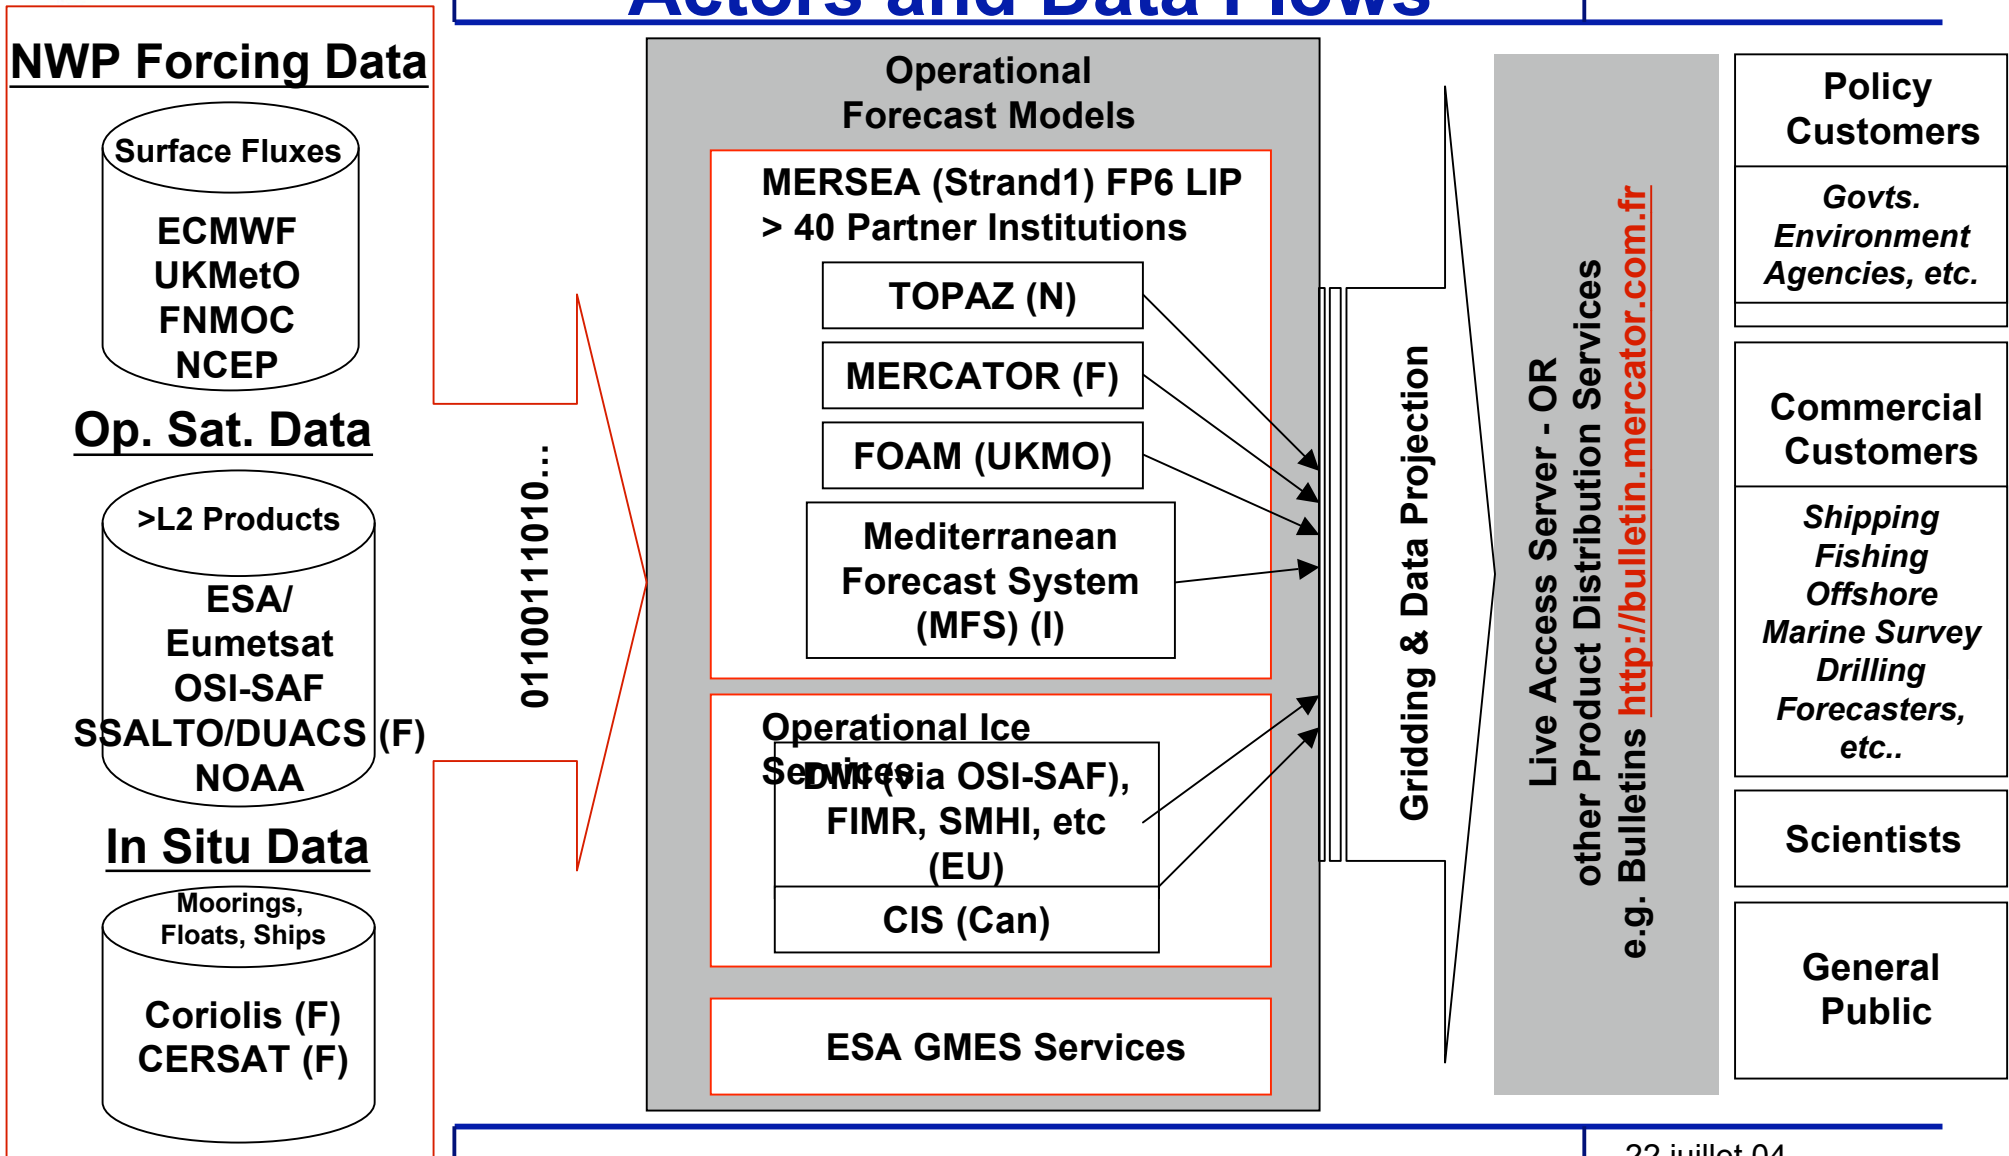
Actors and Data Flows

NWP Forcing Data

Surface Fluxes

ECMWF
UKMetO
FNMOC
NCEP

Op. Sat. Data

>L2 Products

ESA/
Eumetsat
OSI-SAF
SSALTO/DUACS (F)
NOAA

In Situ Data

Moorings, Floats, Ships

Coriolis (F)
CERSAT (F)

0110011101010...

Operational Forecast Models

MERSEA (Strand1) FP6 LIP
> 40 Partner Institutions

TOPAZ (N)

MERCATOR (F)

FOAM (UKMO)

Mediterranean Forecast System (MFS) (I)

Operational Ice Services

DMI (via OSI-SAF), FIMR, SMHI, etc (EU)

CIS (Can)

ESA GMES Services

Gridding & Data Projection

Live Access Server - OR
other Product Distribution Services
e.g. Bulletins http://bulletin.mercator.com.fr

Policy Customers

Govts. Environment Agencies, etc.

Commercial Customers

Shipping
Fishing
Offshore
Marine Survey
Drilling
Forecasters, etc..

Scientists

General Public

22 juillet 04